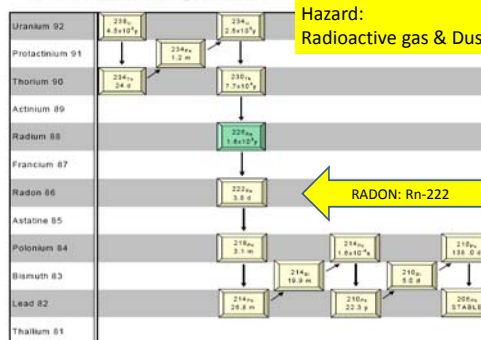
Uranium 92
Protactinium 91
Thorium 90
Actinium 89
Radium 88
Francium 87
Radon 86
Astatine 85
Polonium 84
Bismuth 83
Lead 82
Thallium 81

Hazard:
Radioactive gas & Dus

$^{238}U$ $4.5x10^9y$

$^{234}U$ $2.5x10^5y$

$^{234}Pa$ 1.2 m

$^{234}Th$ 24 d

$^{230}Th$ $7.7x10^4y$

$^{226}Ra$ $1.6x10^3y$

$^{222}Rn$ 3.8 d

RADON: Rn-222

$^{218}Po$ 3.1 m

$^{214}Po$ $1.6x10^{-4}s$

$^{210}Po$ 138.0 d

$^{214}Bi$ 19.9 m

$^{210}Bi$ 5.0 d

$^{214}Pb$ 26.8 m

$^{210}Pb$ 22.3 y

$^{206}Pb$ STABLE